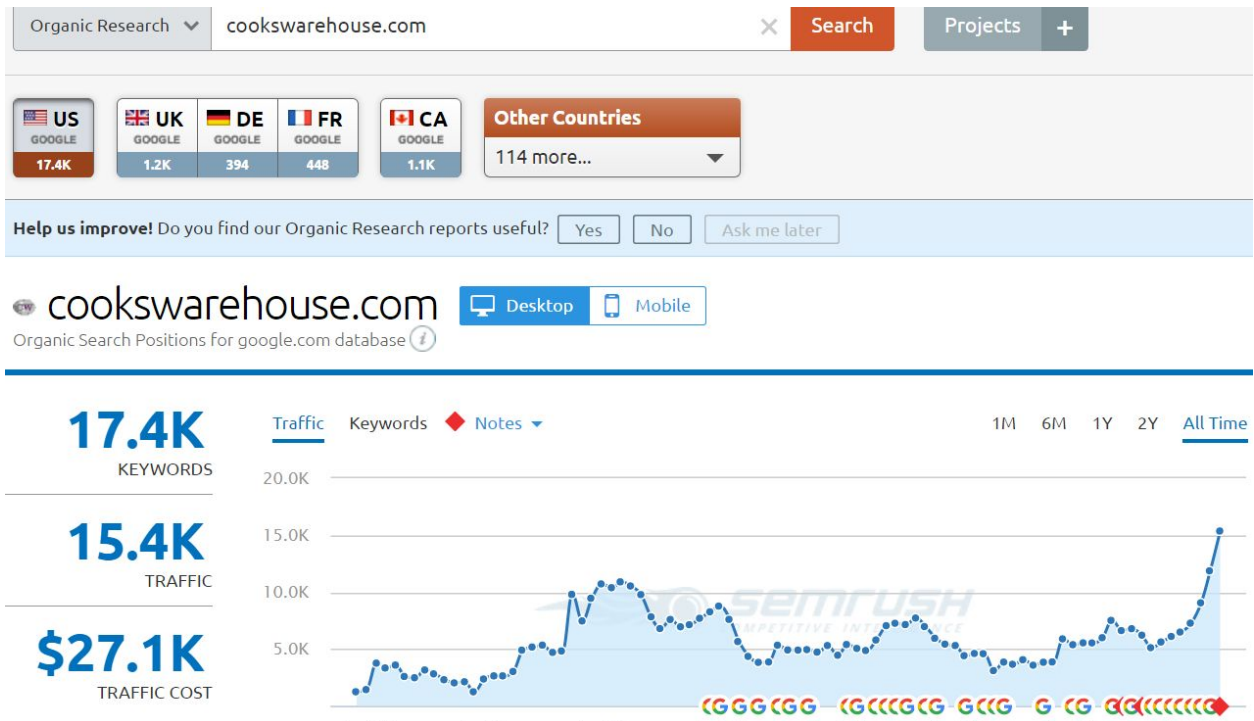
Organic Research

cookswarehouse.com

Search

Projects +

US GOOGLE 17.4K

UK GOOGLE 1.2K

DE GOOGLE 394

FR GOOGLE 448

CA GOOGLE 1.1K

Other Countries

114 more...

**Help us improve!** Do you find our Organic Research reports useful? Yes No Ask me later

cookswarehouse.com Desktop Mobile

Organic Search Positions for google.com database

17.4K
KEYWORDS

15.4K
TRAFFIC

$27.1K
TRAFFIC COST

Traffic Keywords Notes

1M 6M 1Y 2Y All Time

20.0K
15.0K
10.0K
5.0K

SEMRUSH
COMPETITIVE INTELLIGENCE

G G G G G G G G G G G G G G G G G G G G G G G G G G G G G G